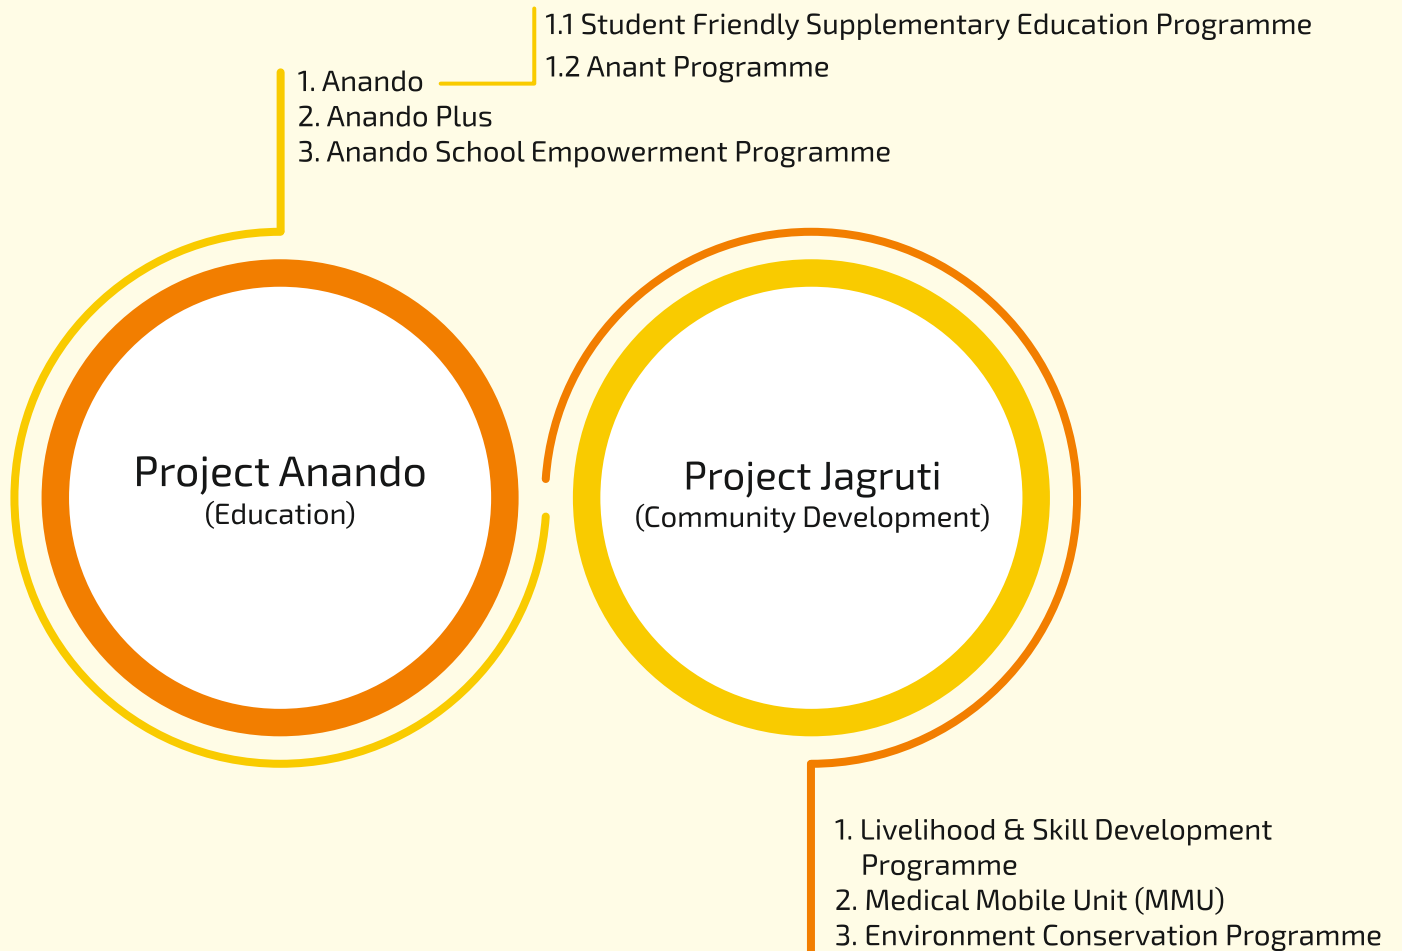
1.1 Student Friendly Supplementary Education Programme
1.2 Anant Programme

1. Anando
2. Anando Plus
3. Anando School Empowerment Programme

Project Anando
(Education)

Project Jagruti
(Community Development)

1. Livelihood & Skill Development Programme
2. Medical Mobile Unit (MMU)
3. Environment Conservation Programme